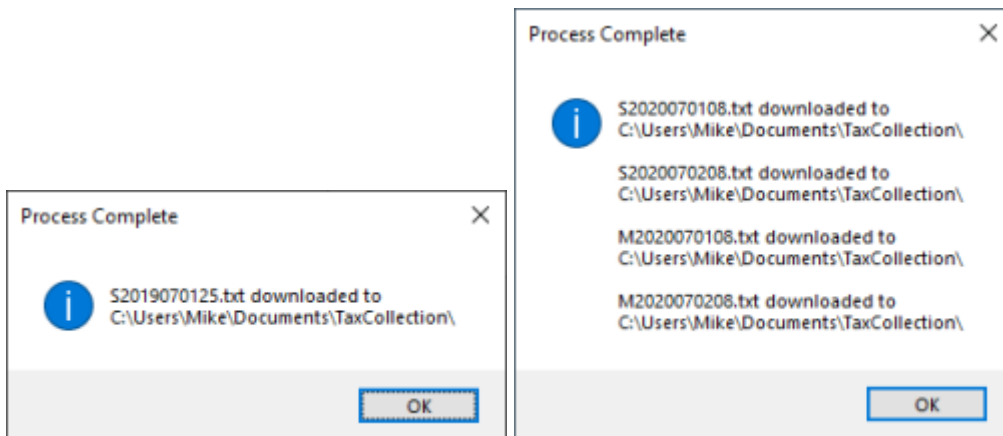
Process Complete

S2019070125.txt downloaded to C:\Users\Mike\Documents\TaxCollection\

OK

Process Complete

S2020070108.txt downloaded to C:\Users\Mike\Documents\TaxCollection\

S2020070208.txt downloaded to C:\Users\Mike\Documents\TaxCollection\

M2020070108.txt downloaded to C:\Users\Mike\Documents\TaxCollection\

M2020070208.txt downloaded to C:\Users\Mike\Documents\TaxCollection\

OK